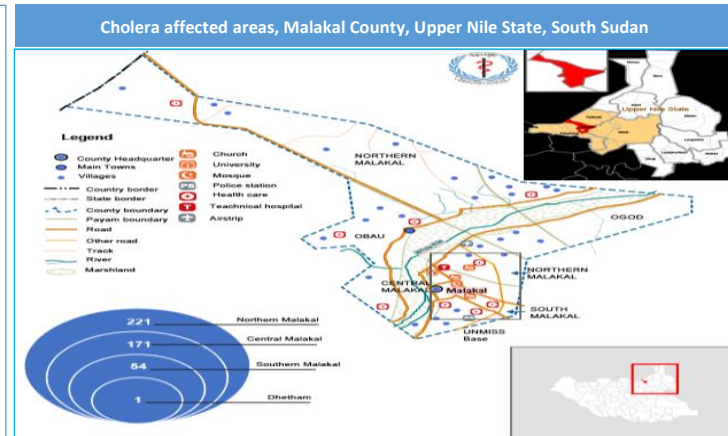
Cholera affected areas, Malakal County, Upper Nile State, South Sudan

Legend
County Headquarter
Main Towns
Villages
Country border
State border
County boundary
Payam boundary
Road
Other road
Track
River
Marshland
Church
University
Mosque
Police station
Health care
Teachnical hospital
Airstrip

NORTHERN MALAKAL
OGOD
OBAU
NORTHERN MALAKAL
CENTRAL MALAKAL
Malakal
SOUTH MALAKAL
UNMISS Base

Upper Nile State

221 Northern Malakal
171 Central Malakal
54 Southern Malakal
1 Dhetham